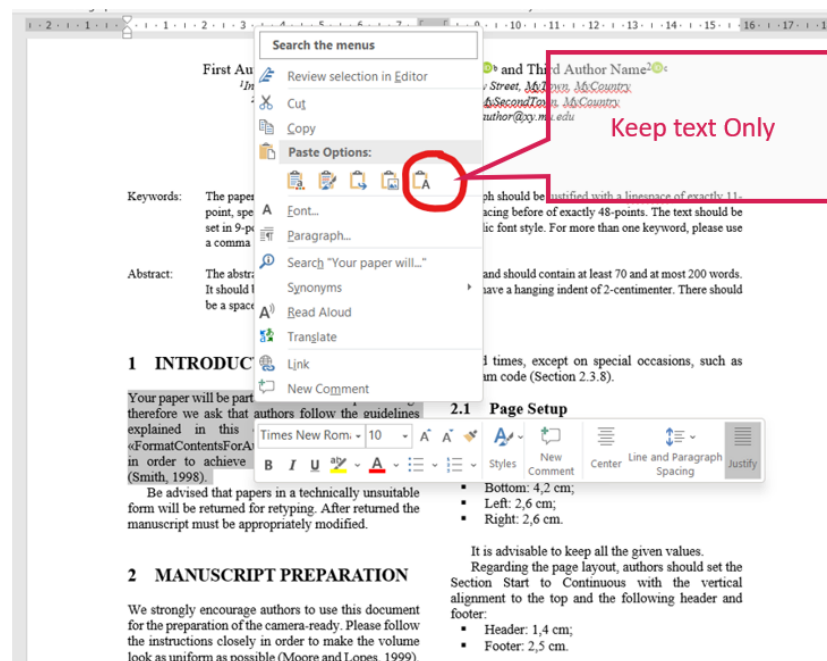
Search the menus

Review selection in Editor

Cut

Copy

Paste Options:

Font...

Paragraph...

Search "Your paper will..."

Synonyms

Read Aloud

Translate

Link

New Comment

Keep text Only

First Au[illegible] and Third Author Name$^{2}$
$^{1}$In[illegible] Street, MyTown, MyCountry
$^{2}$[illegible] SecondTown, MyCountry
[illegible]uthor@xy.mu.edu

Keywords: The paper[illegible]ph should be justified with a linespace of exactly 11-point, spe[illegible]acing before of exactly 48-points. The text should be set in 9-p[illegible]lic font style. For more than one keyword, please use a comma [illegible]

Abstract: The abstr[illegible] and should contain at least 70 and at most 200 words. It should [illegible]ave a hanging indent of 2-centimenter. There should be a space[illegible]

1 INTRODUC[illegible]

Your paper will be part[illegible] therefore we ask that authors follow the guidelines explained in this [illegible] «FormatContentsForA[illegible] in order to achieve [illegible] (Smith, 1998).

Be advised that papers in a technically unsuitable form will be returned for retyping. After returned the manuscript must be appropriately modified.

2 MANUSCRIPT PREPARATION

We strongly encourage authors to use this document for the preparation of the camera-ready. Please follow the instructions closely in order to make the volume look as uniform as possible (Moore and Lopes, 1999).

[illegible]d times, except on special occasions, such as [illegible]am code (Section 2.3.8).

2.1 Page Setup

Times New Rom 10 Styles New Comment Center Line and Paragraph Spacing Justify

- Bottom: 4,2 cm;
- Left: 2,6 cm;
- Right: 2,6 cm.

It is advisable to keep all the given values.

Regarding the page layout, authors should set the Section Start to Continuous with the vertical alignment to the top and the following header and footer:

- Header: 1,4 cm;
- Footer: 2,5 cm.